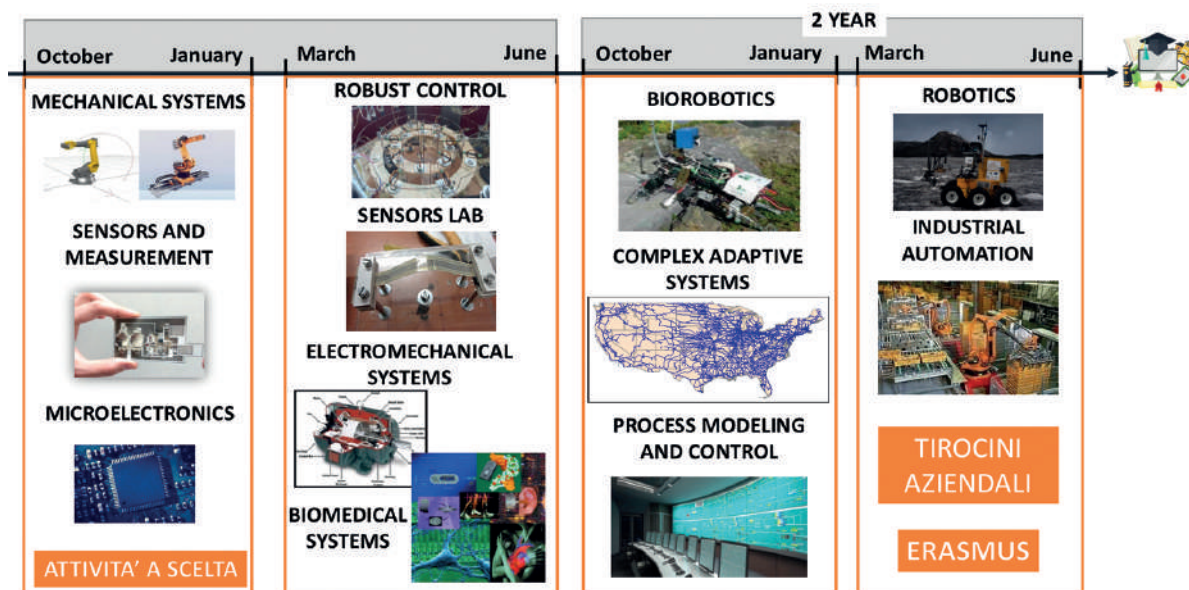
2 YEAR

October January March June October January March June

MECHANICAL SYSTEMS

SENSORS AND MEASUREMENT

MICROELECTRONICS

ATTIVITA' A SCELTA

ROBUST CONTROL

SENSORS LAB

ELECTROMECHANICAL SYSTEMS

BIOMEDICAL SYSTEMS

BIOROBOTICS

COMPLEX ADAPTIVE SYSTEMS

PROCESS MODELING AND CONTROL

ROBOTICS

INDUSTRIAL AUTOMATION

TIROCINI AZIENDALI

ERASMUS